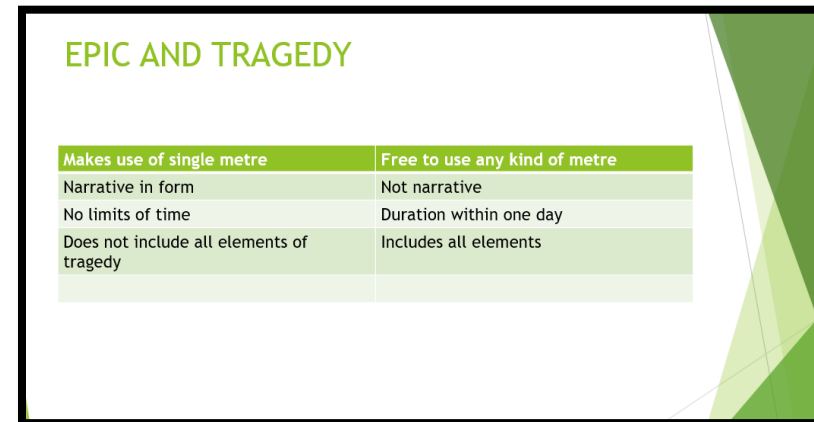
EPIC AND TRAGEDY

| Makes use of single metre | Free to use any kind of metre |
|---|---|
| Narrative in form | Not narrative |
| No limits of time | Duration within one day |
| Does not include all elements of tragedy | Includes all elements |
| | |